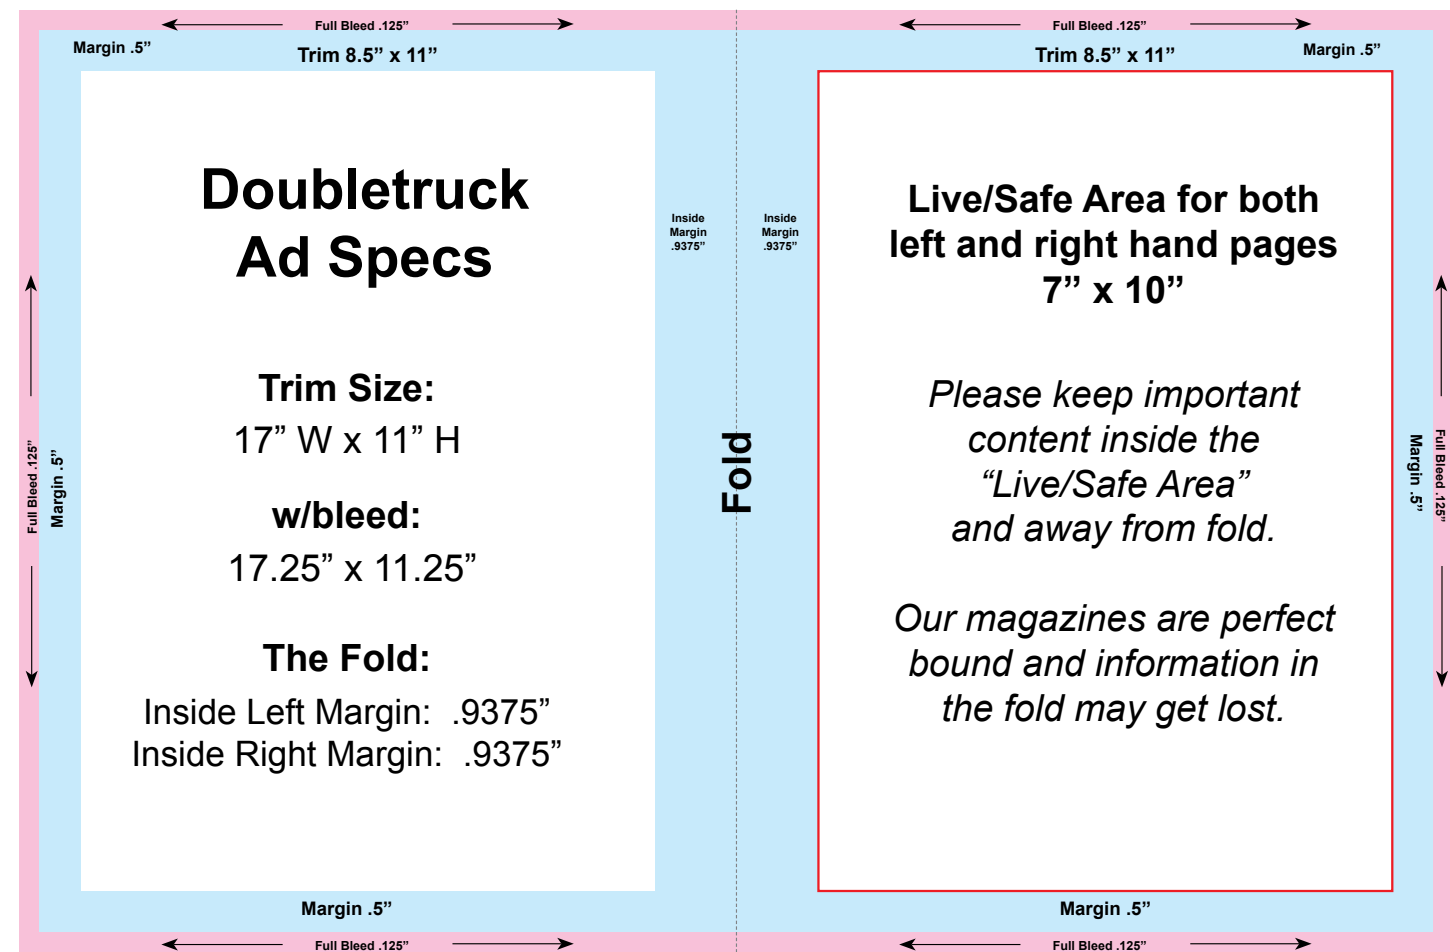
Full Bleed .125”

Full Bleed .125”

Margin .5”

Trim 8.5” x 11”

Trim 8.5” x 11”

Margin .5”

Doubletruck
Ad Specs

Trim Size:
17” W x 11” H

w/bleed:
17.25” x 11.25”

The Fold:
Inside Left Margin: .9375”
Inside Right Margin: .9375”

Inside Margin .9375”

Inside Margin .9375”

Fold

Live/Safe Area for both left and right hand pages
7” x 10”

*Please keep important content inside the “Live/Safe Area” and away from fold.*

*Our magazines are perfect bound and information in the fold may get lost.*

Full Bleed .125”

Margin .5”

Margin .5”

Full Bleed .125”

Margin .5”

Margin .5”

Full Bleed .125”

Full Bleed .125”